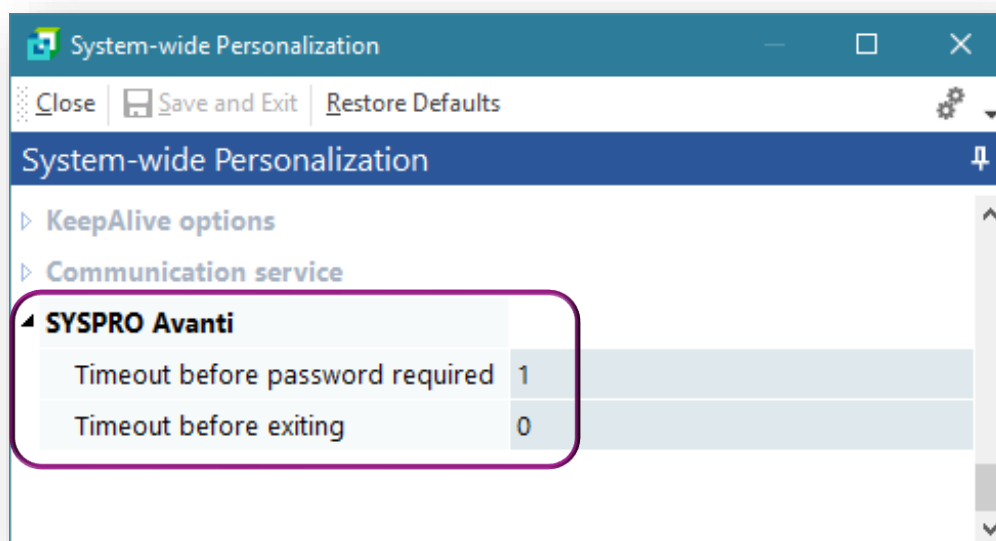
System-wide Personalization

Close | Save and Exit | Restore Defaults

System-wide Personalization

KeepAlive options

Communication service

SYSPRO Avanti

| | |
|---|---|
| Timeout before password required | 1 |
| Timeout before exiting | 0 |